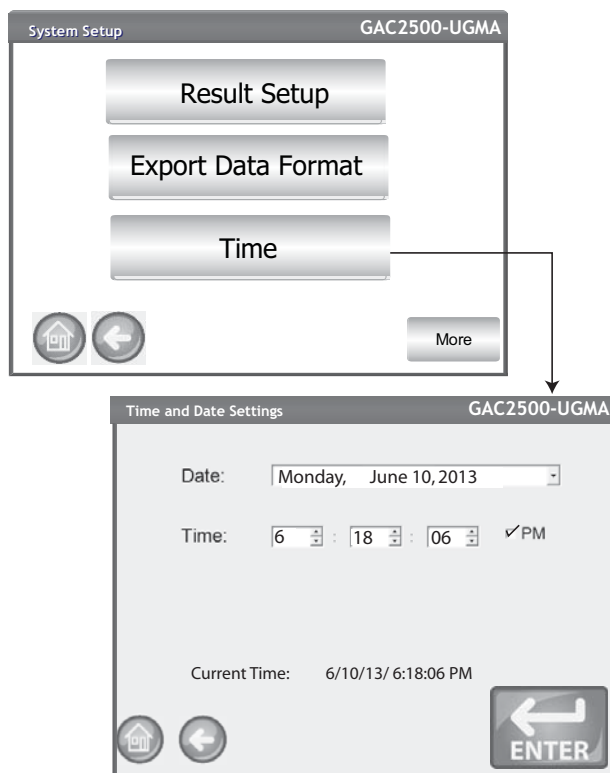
System Setup GAC2500-UGMA

Result Setup

Export Data Format

Time

More

Time and Date Settings GAC2500-UGMA

Date: Monday, June 10, 2013

Time: 6 : 18 : 06 ✓PM

Current Time: 6/10/13/ 6:18:06 PM

ENTER